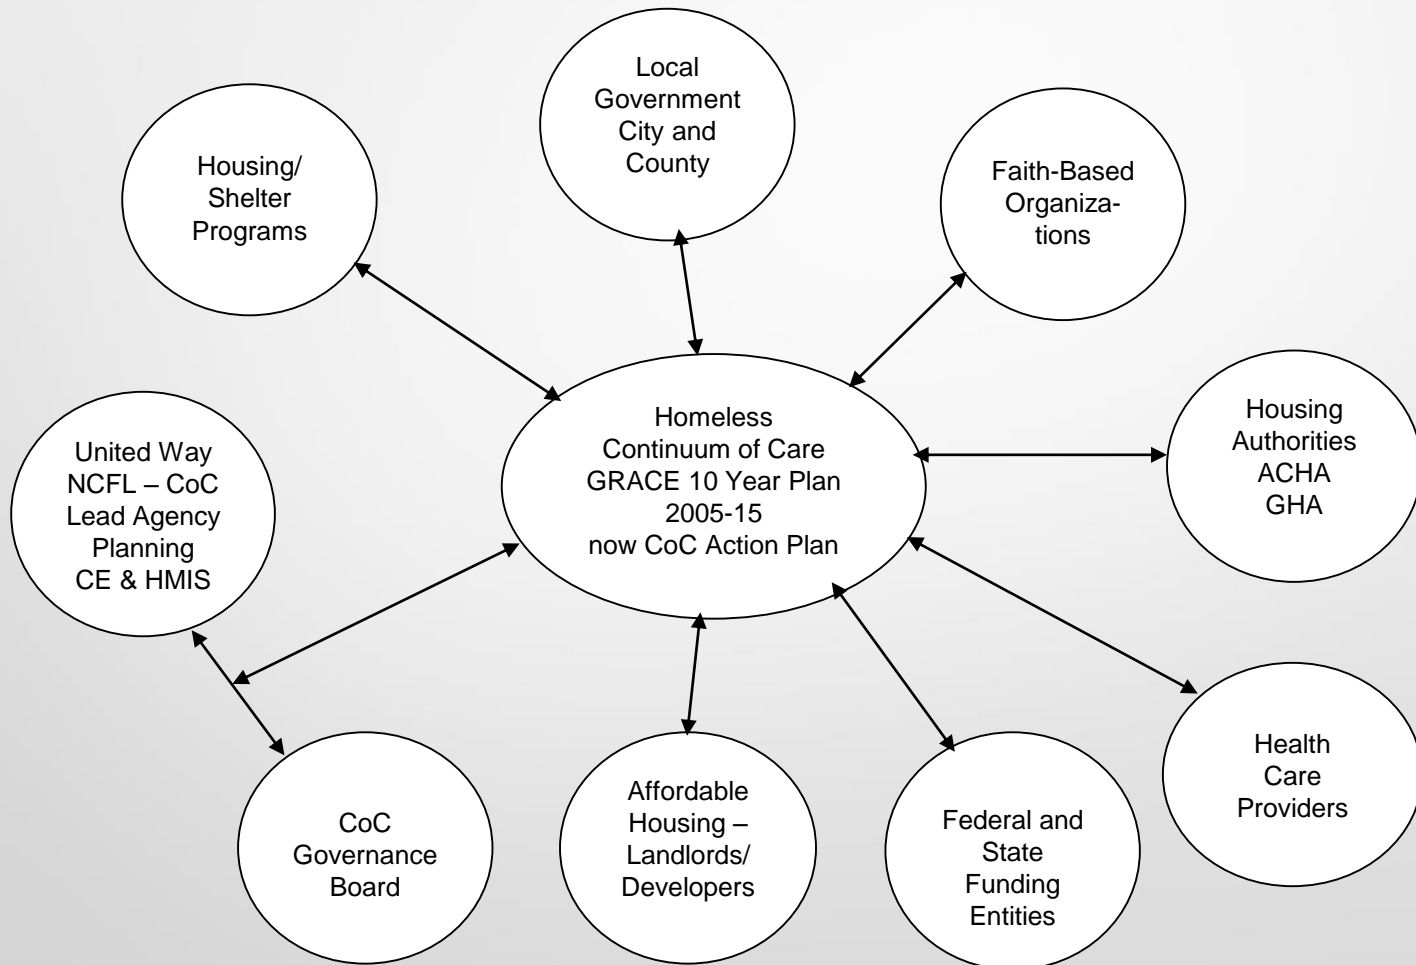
Local Government City and County

Housing/ Shelter Programs

Faith-Based Organizations

Homeless Continuum of Care GRACE 10 Year Plan 2005-15 now CoC Action Plan

Housing Authorities ACHA GHA

United Way NCFL – CoC Lead Agency Planning CE & HMIS

Health Care Providers

CoC Governance Board

Affordable Housing – Landlords/ Developers

Federal and State Funding Entities